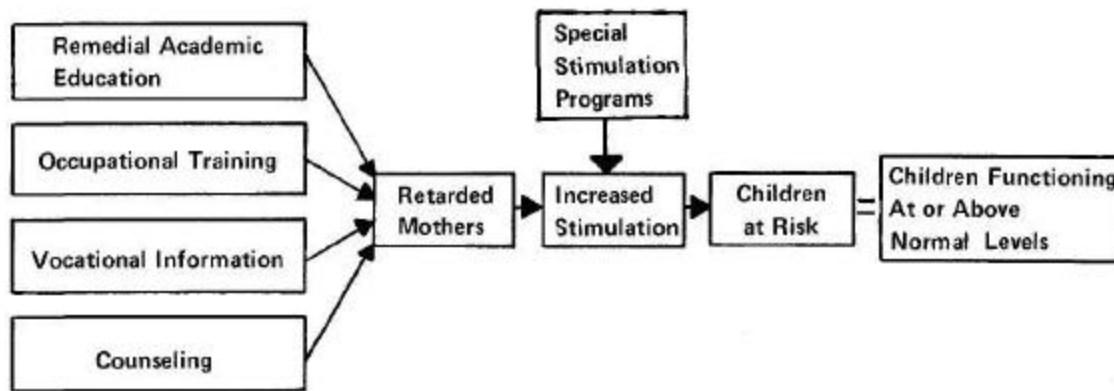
Remedial Academic Education

Occupational Training

Vocational Information

Counseling

Special Stimulation Programs

Retarded Mothers

Increased Stimulation

Children at Risk

=

Children Functioning At or Above Normal Levels